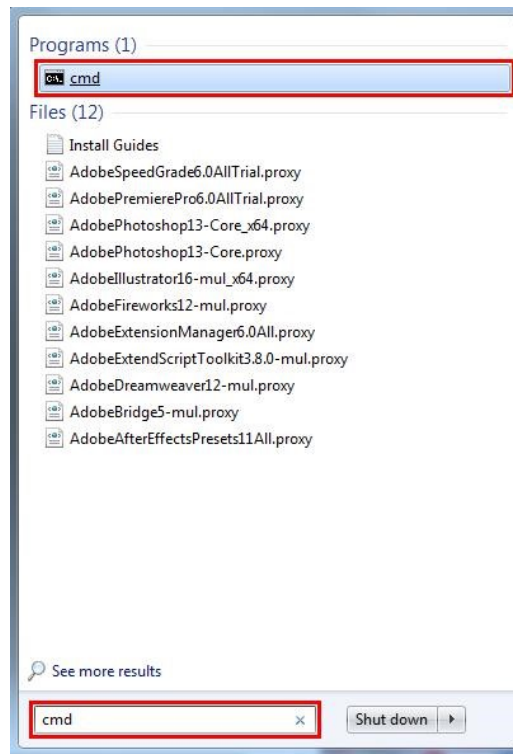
Programs (1)

cmd

Files (12)

Install Guides

AdobeSpeedGrade6.0AllTrial.proxy

AdobePremierePro6.0AllTrial.proxy

AdobePhotoshop13-Core_x64.proxy

AdobePhotoshop13-Core.proxy

AdobeIllustrator16-mul_x64.proxy

AdobeFireworks12-mul.proxy

AdobeExtensionManager6.0All.proxy

AdobeExtendScriptToolkit3.8.0-mul.proxy

AdobeDreamweaver12-mul.proxy

AdobeBridge5-mul.proxy

AdobeAfterEffectsPresets11All.proxy

See more results

cmd ×

Shut down